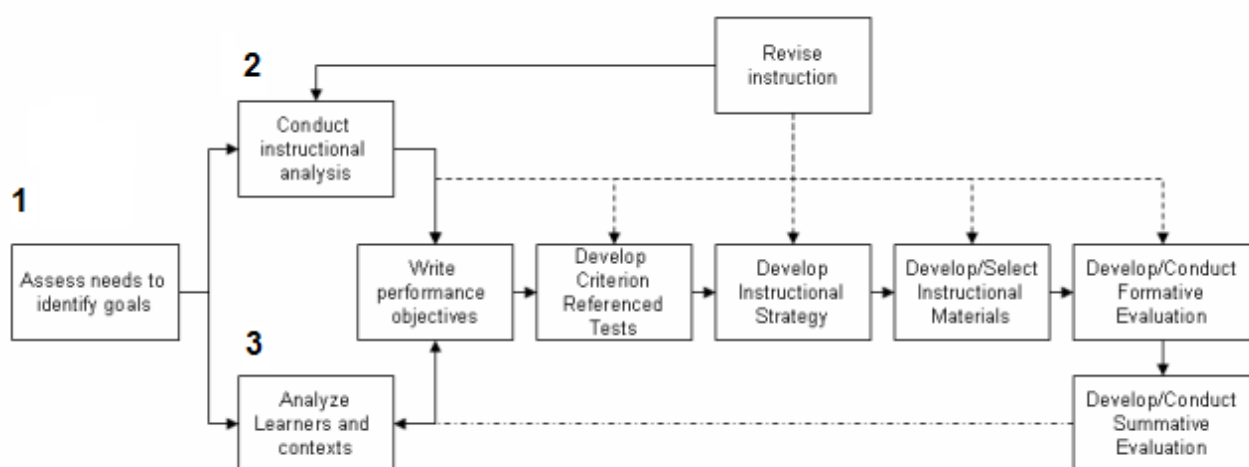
Revise instruction

2

Conduct instructional analysis

1

Assess needs to identify goals

Write performance objectives

Develop Criterion Referenced Tests

Develop Instructional Strategy

Develop/Select Instructional Materials

Develop/Conduct Formative Evaluation

3

Analyze Learners and contexts

Develop/Conduct Summative Evaluation